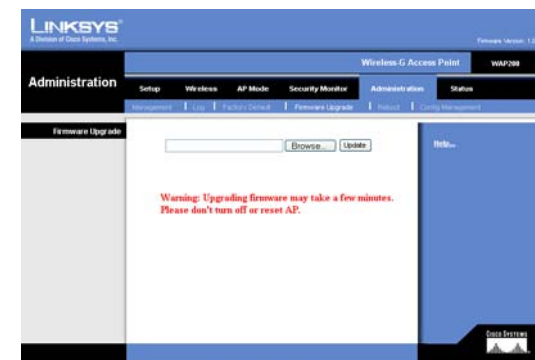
LINKSYS®
A Division of Cisco Systems, Inc.

Firmware Version: 1.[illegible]

Wireless-G Access Point WAP200

Administration

Setup Wireless AP Mode Security Monitor Administration Status

Management | Log | Factory Default | Firmware Upgrade | Reboot | Config Management

Firmware Upgrade

Browse... Update

Warning: Upgrading firmware may take a few minutes. Please don't turn off or reset AP.

Help...

Cisco Systems